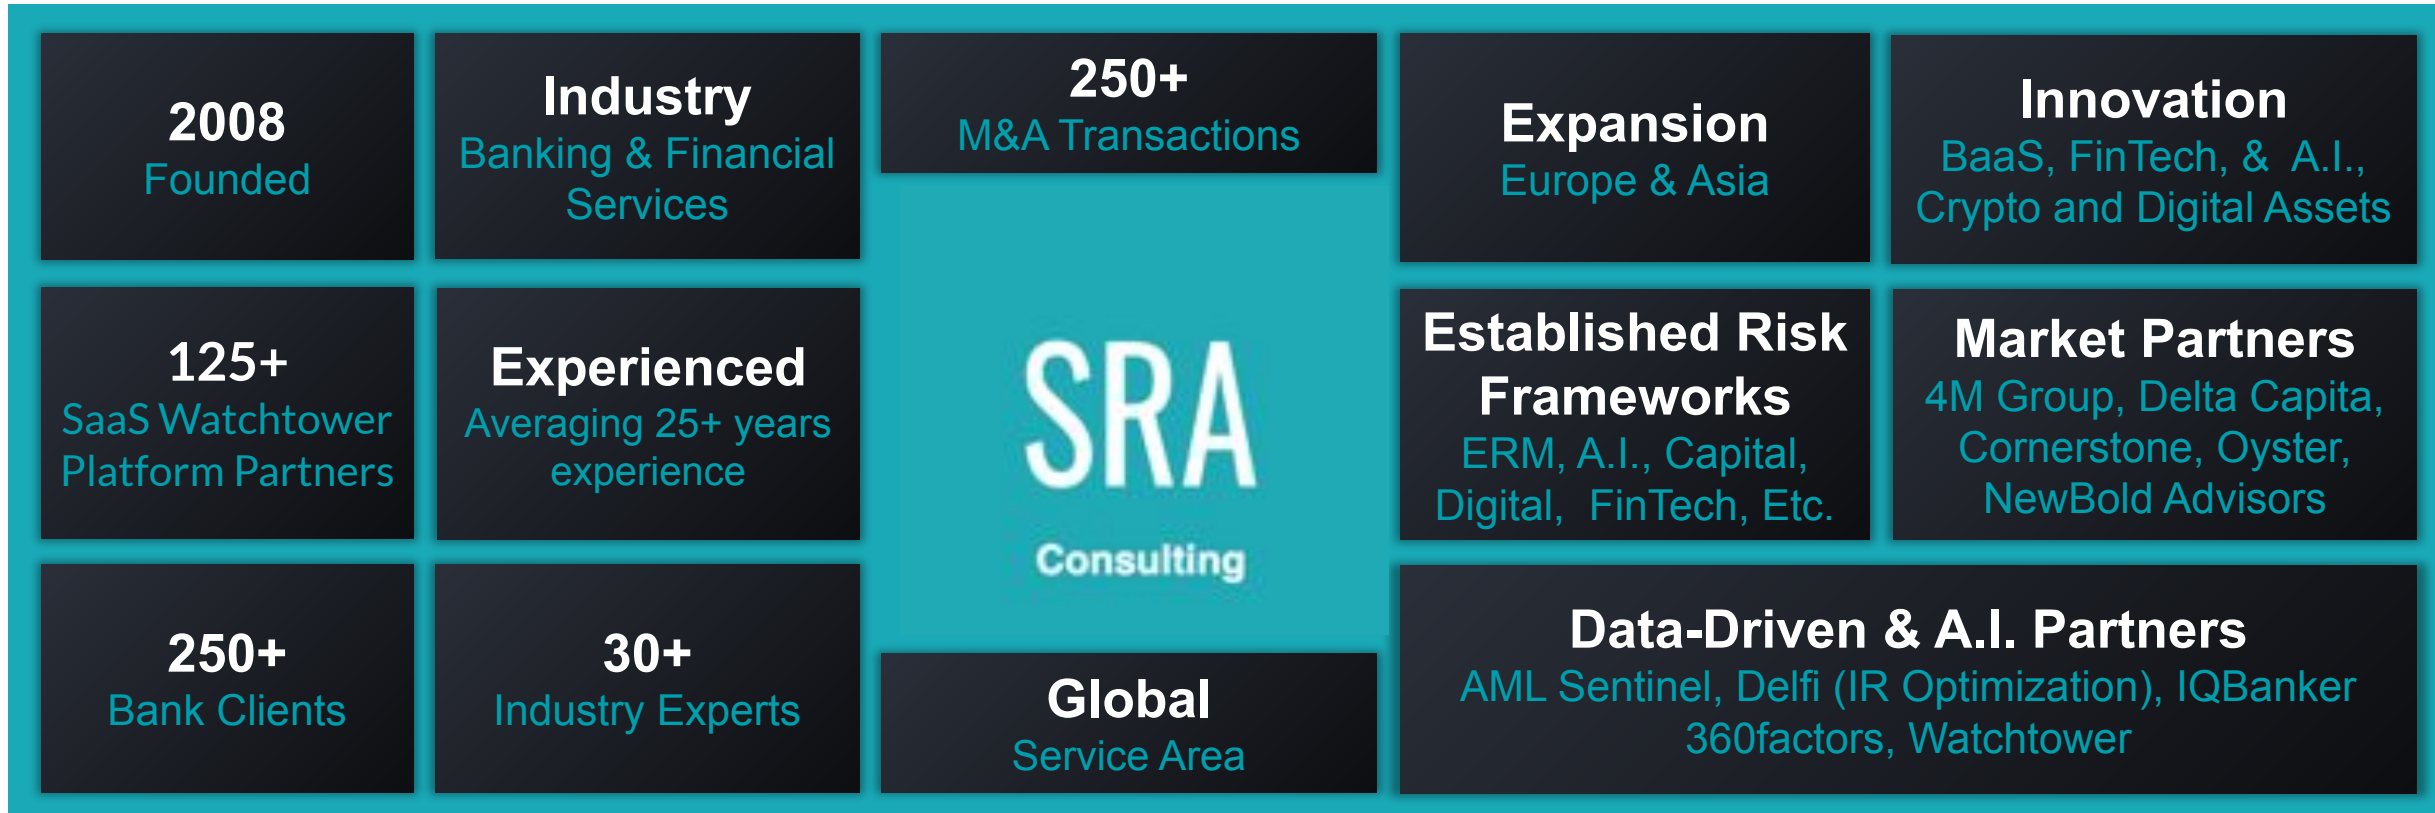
2008
Founded

Industry
Banking & Financial Services

250+
M&A Transactions

Expansion
Europe & Asia

Innovation
BaaS, FinTech, & A.I., Crypto and Digital Assets

125+
SaaS Watchtower Platform Partners

Experienced
Averaging 25+ years experience

SRA
Consulting

Established Risk Frameworks
ERM, A.I., Capital, Digital, FinTech, Etc.

Market Partners
4M Group, Delta Capita, Cornerstone, Oyster, NewBold Advisors

250+
Bank Clients

30+
Industry Experts

Global
Service Area

Data-Driven & A.I. Partners
AML Sentinel, Delfi (IR Optimization), IQBanker 360factors, Watchtower